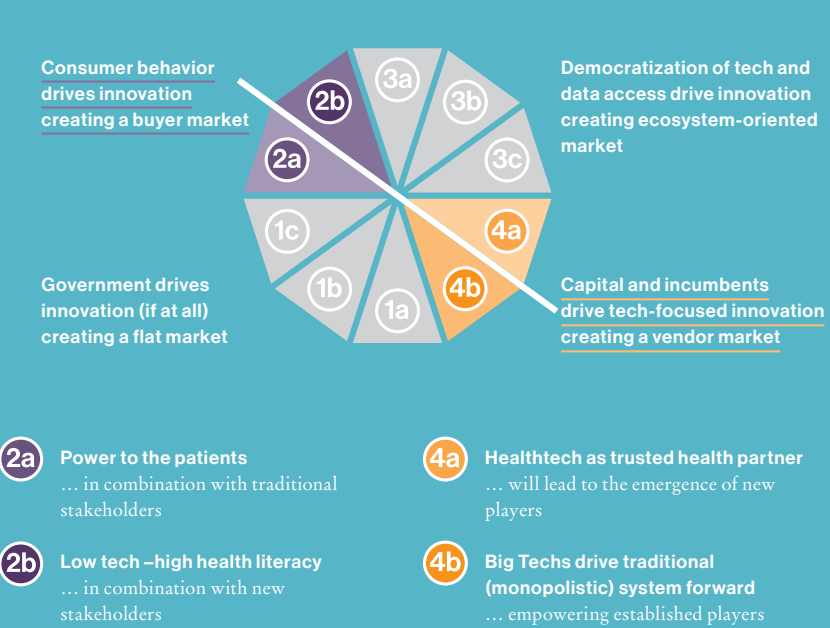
Consumer behavior drives innovation creating a buyer market

Democratization of tech and data access drive innovation creating ecosystem-oriented market

3a
3b
3c
2b
2a
1c
4a
1b
1a
4b

Government drives innovation (if at all) creating a flat market

Capital and incumbents drive tech-focused innovation creating a vendor market

2a Power to the patients
… in combination with traditional stakeholders

4a Healthtech as trusted health partner
… will lead to the emergence of new players

2b Low tech –high health literacy
… in combination with new stakeholders

4b Big Techs drive traditional (monopolistic) system forward
… empowering established players